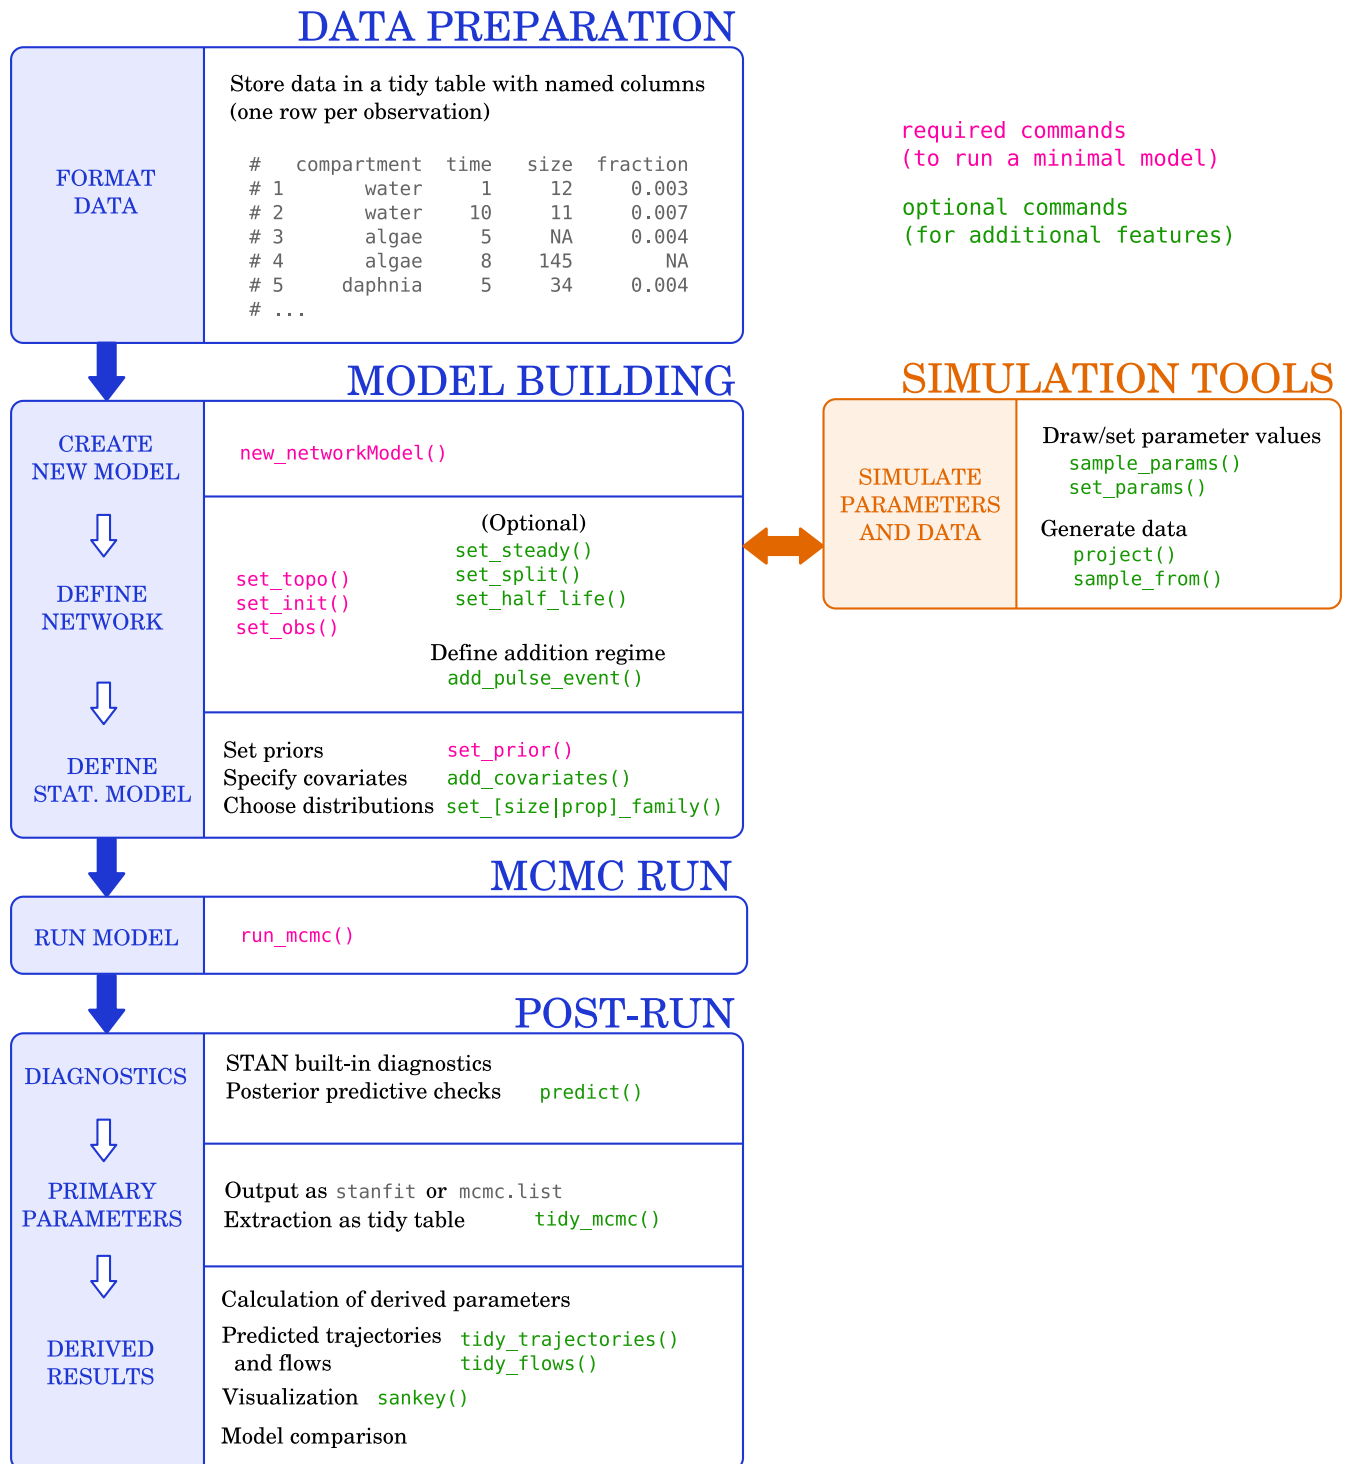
DATA PREPARATION

FORMAT DATA

Store data in a tidy table with named columns (one row per observation)

| # | compartment | time | size | fraction |
|---|---|---|---|---|
| # 1 | water | 1 | 12 | 0.003 |
| # 2 | water | 10 | 11 | 0.007 |
| # 3 | algae | 5 | NA | 0.004 |
| # 4 | algae | 8 | 145 | NA |
| # 5 | daphnia | 5 | 34 | 0.004 |
| # ... | | | | |

required commands (to run a minimal model)

optional commands (for additional features)

MODEL BUILDING

CREATE NEW MODEL

new_networkModel()

DEFINE NETWORK

set_topo()
set_init()
set_obs()

(Optional)
set_steady()
set_split()
set_half_life()

Define addition regime
add_pulse_event()

DEFINE STAT. MODEL

Set priors set_prior()
Specify covariates add_covariates()
Choose distributions set_[size|prop]_family()

SIMULATION TOOLS

SIMULATE PARAMETERS AND DATA

Draw/set parameter values
sample_params()
set_params()

Generate data
project()
sample_from()

MCMC RUN

RUN MODEL

run_mcmc()

POST-RUN

DIAGNOSTICS

STAN built-in diagnostics
Posterior predictive checks predict()

PRIMARY PARAMETERS

Output as stanfit or mcmc.list
Extraction as tidy table tidy_mcmc()

DERIVED RESULTS

Calculation of derived parameters
Predicted trajectories and flows tidy_trajectories() tidy_flows()
Visualization sankey()
Model comparison